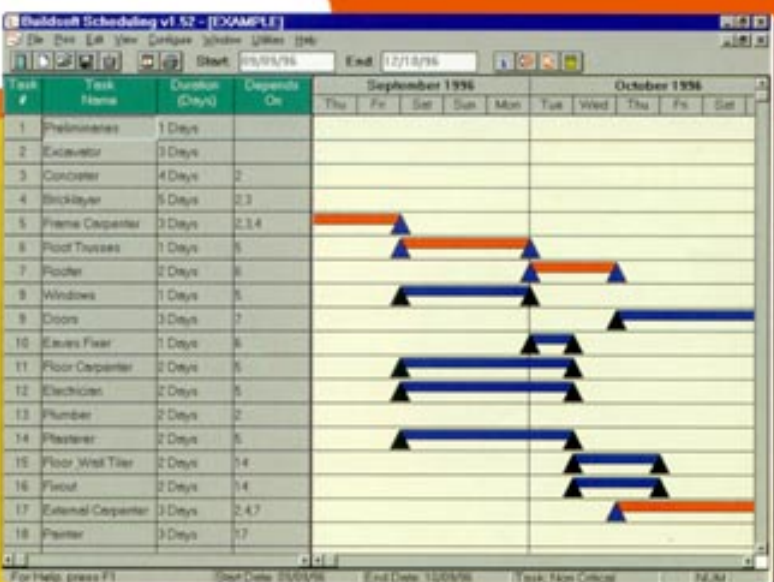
Buildsoft Scheduling v1.52 - [EXAMPLE]

File Print Edit View Configure Window Utilities Help

Start 09/09/96 End 12/10/96

| Task # | Task Name | Duration (Days) | Depends On |
|---|---|---|---|
| 1 | Preliminaries | 1 Days | |
| 2 | Excavator | 3 Days | |
| 3 | Concreter | 4 Days | 2 |
| 4 | Bricklayer | 5 Days | 2,3 |
| 5 | Frame Carpenter | 3 Days | 2,3,4 |
| 6 | Roof Trusses | 1 Days | 5 |
| 7 | Roofer | 2 Days | 6 |
| 8 | Windows | 1 Days | 5 |
| 9 | Doors | 3 Days | 7 |
| 10 | Eaves Fixer | 1 Days | 6 |
| 11 | Floor Carpenter | 2 Days | 5 |
| 12 | Electrician | 2 Days | 5 |
| 13 | Plumber | 2 Days | 2 |
| 14 | Plasterer | 2 Days | 5 |
| 15 | Floor_Wall Tiler | 2 Days | 14 |
| 16 | Fixout | 2 Days | 14 |
| 17 | External Carpenter | 3 Days | 2,4,7 |
| 18 | Painter | 3 Days | 17 |

September 1996
Thu Fri Sat Sun Mon

October 1996
Tue Wed Thu Fri Sat

For Help, press F1 | Start Date: 09/09/96 | End Date: 12/09/96 | Task: Non Critical | NUM